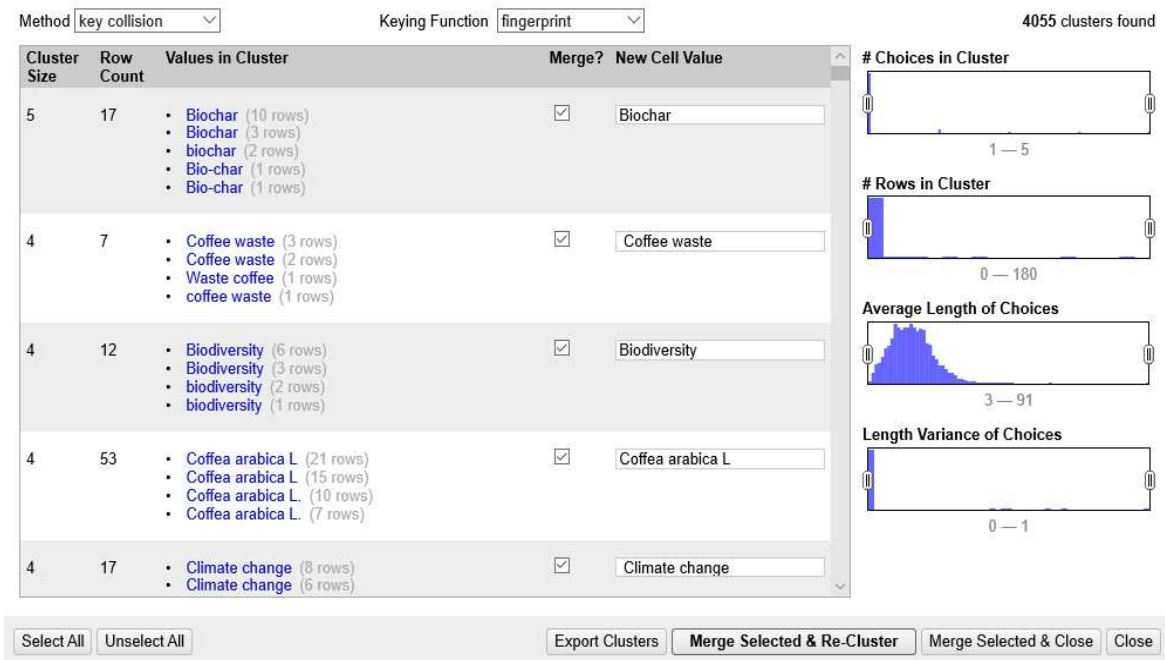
Method key collision

Keying Function fingerprint

4055 clusters found

| Cluster Size | Row Count | Values in Cluster | Merge? | New Cell Value |
|---|---|---|---|---|
| 5 | 17 | • Biochar (10 rows) • Biochar (3 rows) • biochar (2 rows) • Bio-char (1 rows) • Bio-char (1 rows) | ☑ | Biochar |
| 4 | 7 | • Coffee waste (3 rows) • Coffee waste (2 rows) • Waste coffee (1 rows) • coffee waste (1 rows) | ☑ | Coffee waste |
| 4 | 12 | • Biodiversity (6 rows) • Biodiversity (3 rows) • biodiversity (2 rows) • biodiversity (1 rows) | ☑ | Biodiversity |
| 4 | 53 | • Coffea arabica L (21 rows) • Coffea arabica L (15 rows) • Coffea arabica L. (10 rows) • Coffea arabica L. (7 rows) | ☑ | Coffea arabica L |
| 4 | 17 | • Climate change (8 rows) • Climate change (6 rows) | ☑ | Climate change |

# Choices in Cluster
1 — 5

# Rows in Cluster
0 — 180

Average Length of Choices
3 — 91

Length Variance of Choices
0 — 1

Select All Unselect All Export Clusters Merge Selected & Re-Cluster Merge Selected & Close Close